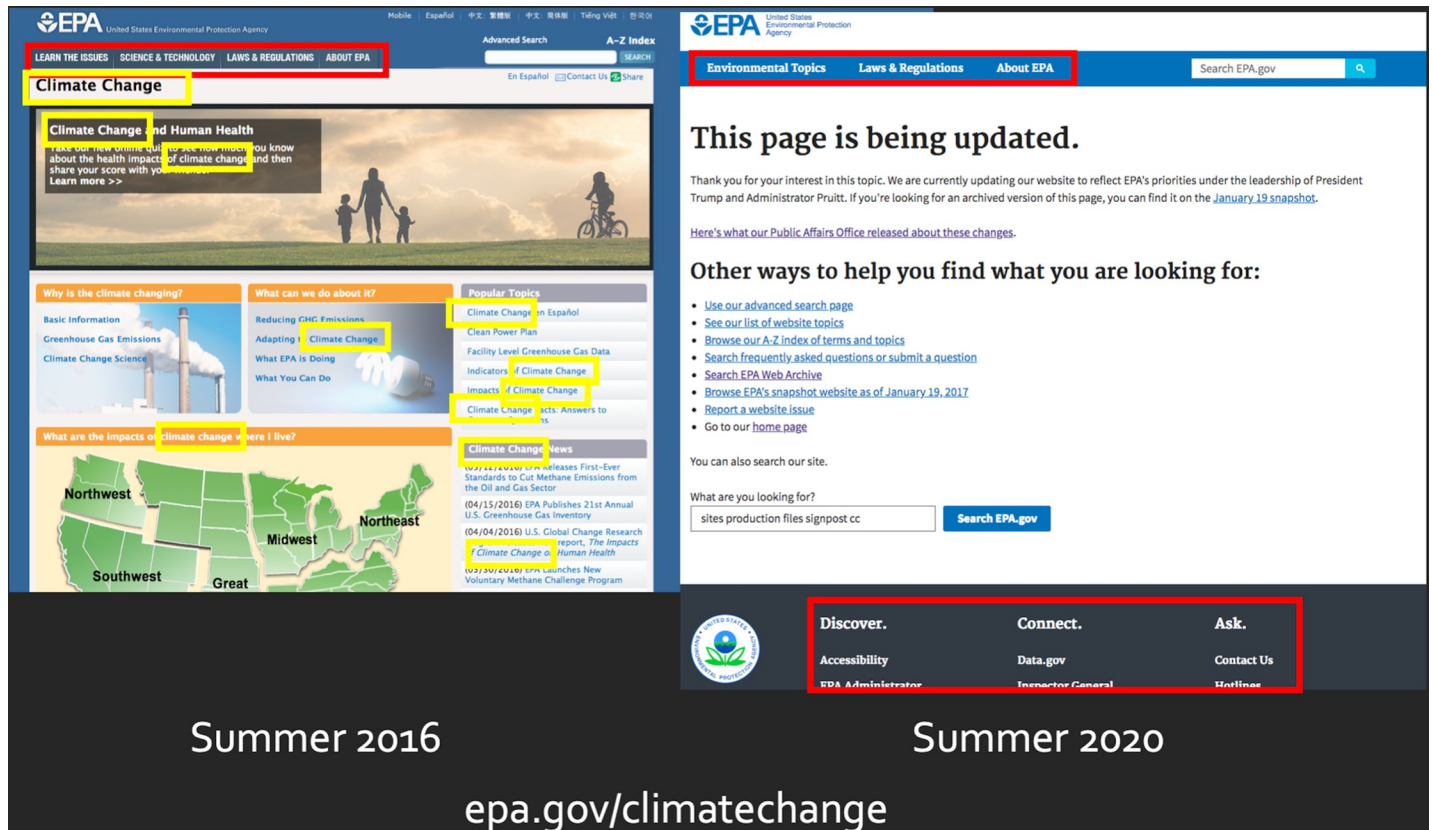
EPA United States Environmental Protection Agency

Mobile | Español | 中文: 繁體版 | 中文: 简体版 | Tiếng Việt | 한국어

LEARN THE ISSUES | SCIENCE & TECHNOLOGY | LAWS & REGULATIONS | ABOUT EPA

Advanced Search A-Z Index

SEARCH

Climate Change

En Español Contact Us Share

Climate Change and Human Health

Take our new online quiz to see how much you know about the health impacts of climate change and then share your score with your friends!
Learn more >>

Why is the climate changing?

Basic Information
Greenhouse Gas Emissions
Climate Change Science

What can we do about it?

Reducing GHG Emissions
Adapting to Climate Change
What EPA is Doing
What You Can Do

Popular Topics

Climate Change en Español
Clean Power Plan
Facility Level Greenhouse Gas Data
Indicators of Climate Change
Impacts of Climate Change
Climate Change Impacts: Answers to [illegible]

Climate Change News

(05/12/2016) EPA Releases First-Ever Standards to Cut Methane Emissions from the Oil and Gas Sector
(04/15/2016) EPA Publishes 21st Annual U.S. Greenhouse Gas Inventory
(04/04/2016) U.S. Global Change Research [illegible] report, The Impacts of Climate Change on Human Health
(03/30/2016) EPA Launches New Voluntary Methane Challenge Program

What are the impacts of climate change where I live?

Northwest
Southwest
Great
Midwest
Northeast

EPA United States Environmental Protection Agency

Environmental Topics | Laws & Regulations | About EPA

Search EPA.gov

This page is being updated.

Thank you for your interest in this topic. We are currently updating our website to reflect EPA's priorities under the leadership of President Trump and Administrator Pruitt. If you're looking for an archived version of this page, you can find it on the January 19 snapshot.

Here's what our Public Affairs Office released about these changes.

Other ways to help you find what you are looking for:

- Use our advanced search page
- See our list of website topics
- Browse our A-Z index of terms and topics
- Search frequently asked questions or submit a question
- Search EPA Web Archive
- Browse EPA's snapshot website as of January 19, 2017
- Report a website issue
- Go to our home page

You can also search our site.

What are you looking for?

sites production files signpost cc

Search EPA.gov

Discover.
Accessibility
EPA Administrator

Connect.
Data.gov
Inspector General

Ask.
Contact Us
Hotlines

Summer 2016

Summer 2020

epa.gov/climatechange